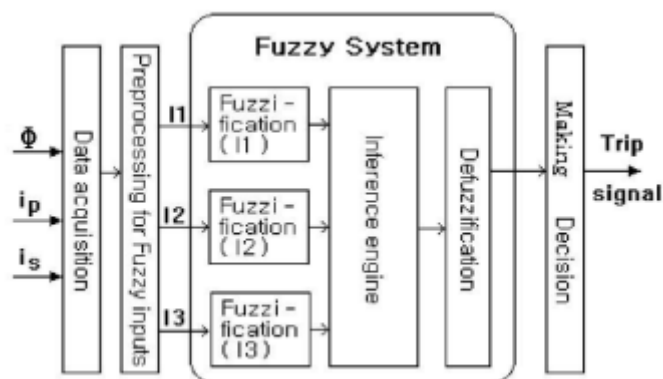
Fuzzy System

$\Phi$

$i_P$

$i_S$

Data acquisition

Preprocessing for Fuzzy inputs

I1

I2

I3

Fuzzification (I1)

Fuzzification (I2)

Fuzzification (I3)

Inference engine

Defuzzification

Making Decision

Trip signal